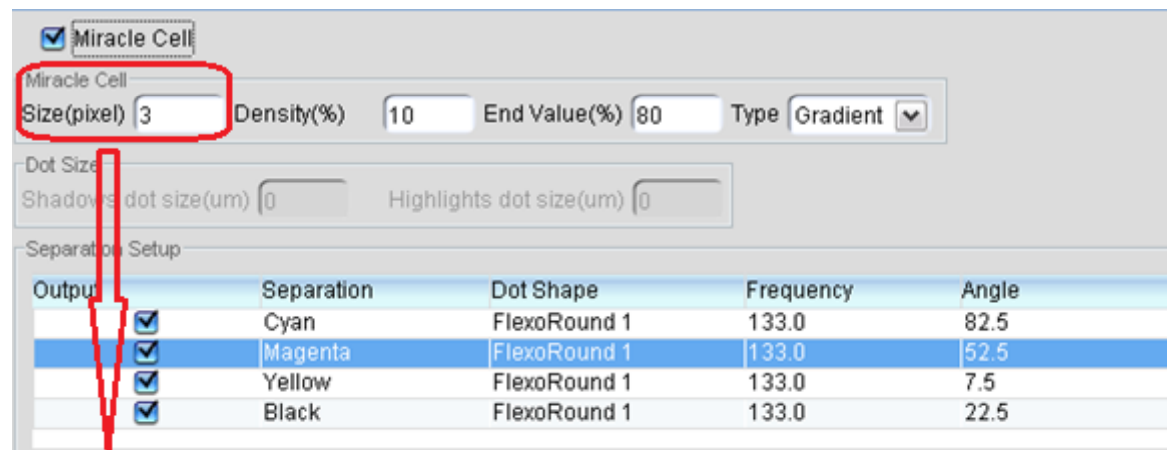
Miracle Cell

Miracle Cell
Size(pixel) 3 Density(%) 10 End Value(%) 80 Type Gradient

Dot Size
Shadows dot size(um) 0 Highlights dot size(um) 0

Separation Setup

| Output | Separation | Dot Shape | Frequency | Angle |
|---|---|---|---|---|
| ☑ | Cyan | FlexoRound 1 | 133.0 | 82.5 |
| ☑ | Magenta | FlexoRound 1 | 133.0 | 52.5 |
| ☑ | Yellow | FlexoRound 1 | 133.0 | 7.5 |
| ☑ | Black | FlexoRound 1 | 133.0 | 22.5 |